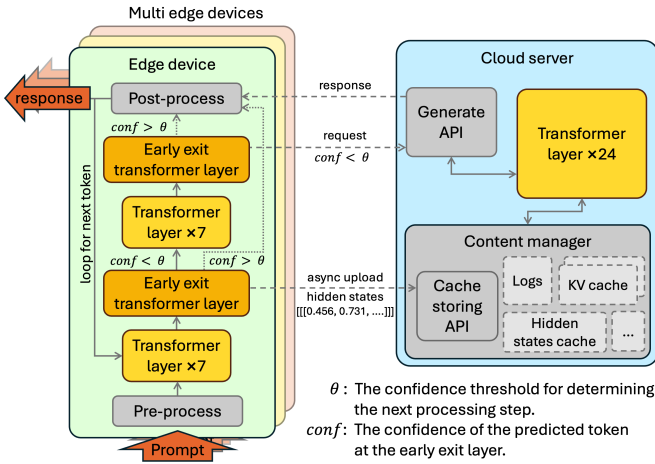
Multi edge devices

Edge device

response

Post-process

$conf > \theta$

Early exit transformer layer

Transformer layer ×7

$conf < \theta$

$conf > \theta$

Early exit transformer layer

Transformer layer ×7

Pre-process

Prompt

loop for next token

response

request

$conf < \theta$

async upload hidden states [[[0.456, 0.731, ....]]]

Cloud server

Generate API

Transformer layer ×24

Content manager

Cache storing API

Logs

KV cache

Hidden states cache

...

$\theta$ : The confidence threshold for determining the next processing step.

$conf$ : The confidence of the predicted token at the early exit layer.